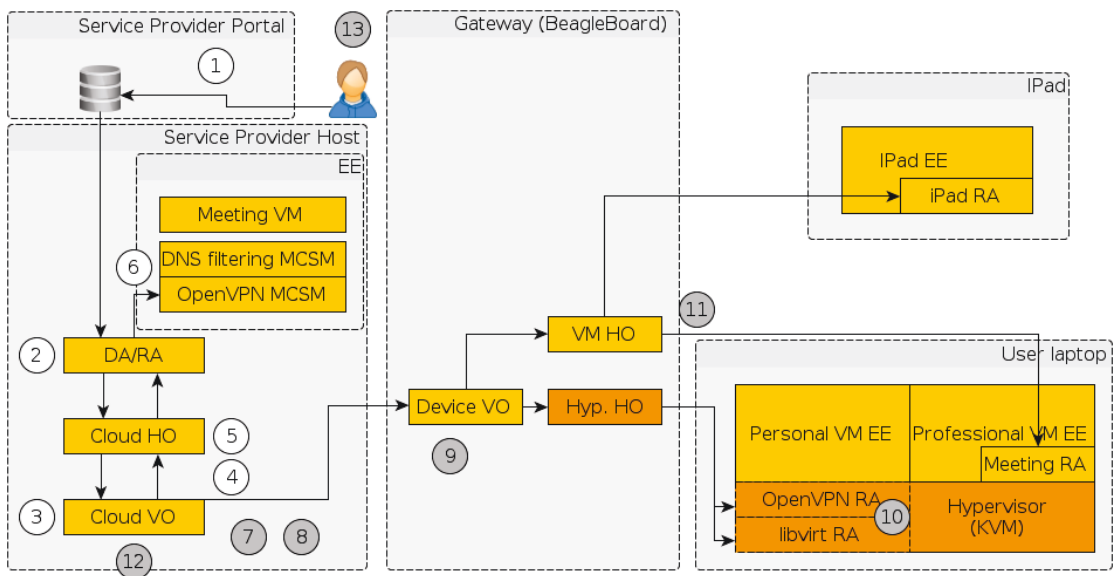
Service Provider Portal
13
1
Service Provider Host
EE
Meeting VM
DNS filtering MCSM
6
OpenVPN MCSM
2
DA/RA
Cloud HO
5
4
3
Cloud VO
7
8
12
Gateway (BeagleBoard)
VM HO
11
Device VO
Hyp. HO
9
IPad
IPad EE
iPad RA
User laptop
Personal VM EE
Professional VM EE
Meeting RA
OpenVPN RA
libvirt RA
10
Hypervisor
(KVM)